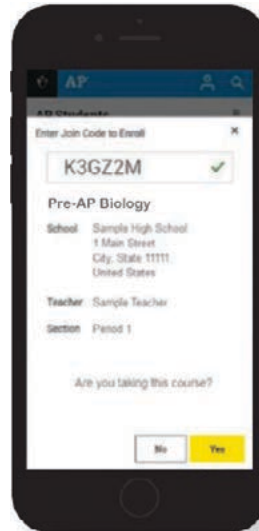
AP

AP Students

Enter Join Code to Enroll

×

K3GZ2M

✓

Pre-AP Biology

School Sample High School 1 Main Street City, State 11111 United States

Teacher Sample Teacher

Section Period 1

Are you taking this course?

No

Yes